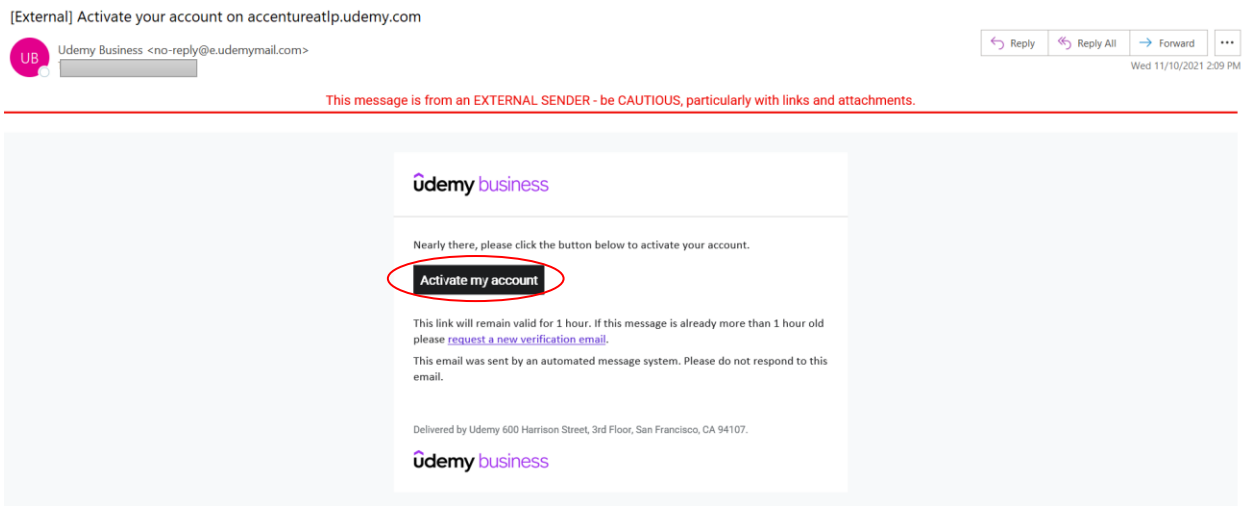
[External] Activate your account on accentureatlp.udemy.com

UB

Udemy Business <no-reply@e.udemymail.com>

Reply
Reply All
Forward
...

Wed 11/10/2021 2:09 PM

This message is from an EXTERNAL SENDER - be CAUTIOUS, particularly with links and attachments.

ûdemy business

Nearly there, please click the button below to activate your account.

Activate my account

This link will remain valid for 1 hour. If this message is already more than 1 hour old please request a new verification email.

This email was sent by an automated message system. Please do not respond to this email.

Delivered by Udemy 600 Harrison Street, 3rd Floor, San Francisco, CA 94107.

ûdemy business